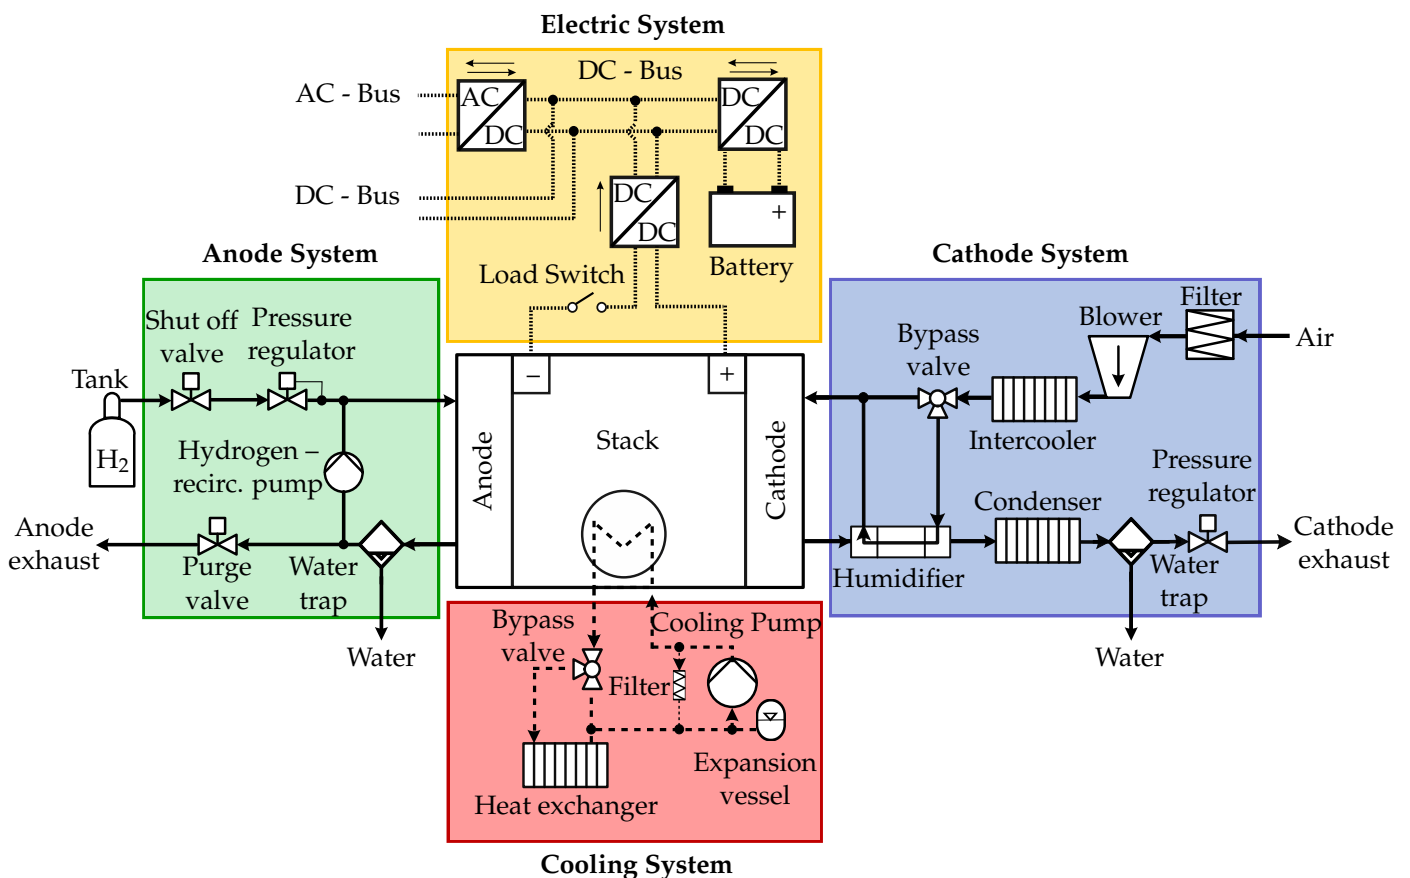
Electric System

AC - Bus

DC - Bus

DC - Bus

AC

DC

DC

DC

DC

DC

+

Load Switch

Battery

Anode System

Cathode System

Shut off valve

Pressure regulator

Tank

$H_2$

Hydrogen – recirc. pump

Anode exhaust

Purge valve

Water trap

Water

−

+

Stack

Anode

Cathode

Filter

Blower

Air

Bypass valve

Intercooler

Pressure regulator

Condenser

Humidifier

Water trap

Cathode exhaust

Water

Bypass valve

Cooling Pump

Filter

Expansion vessel

Heat exchanger

Cooling System